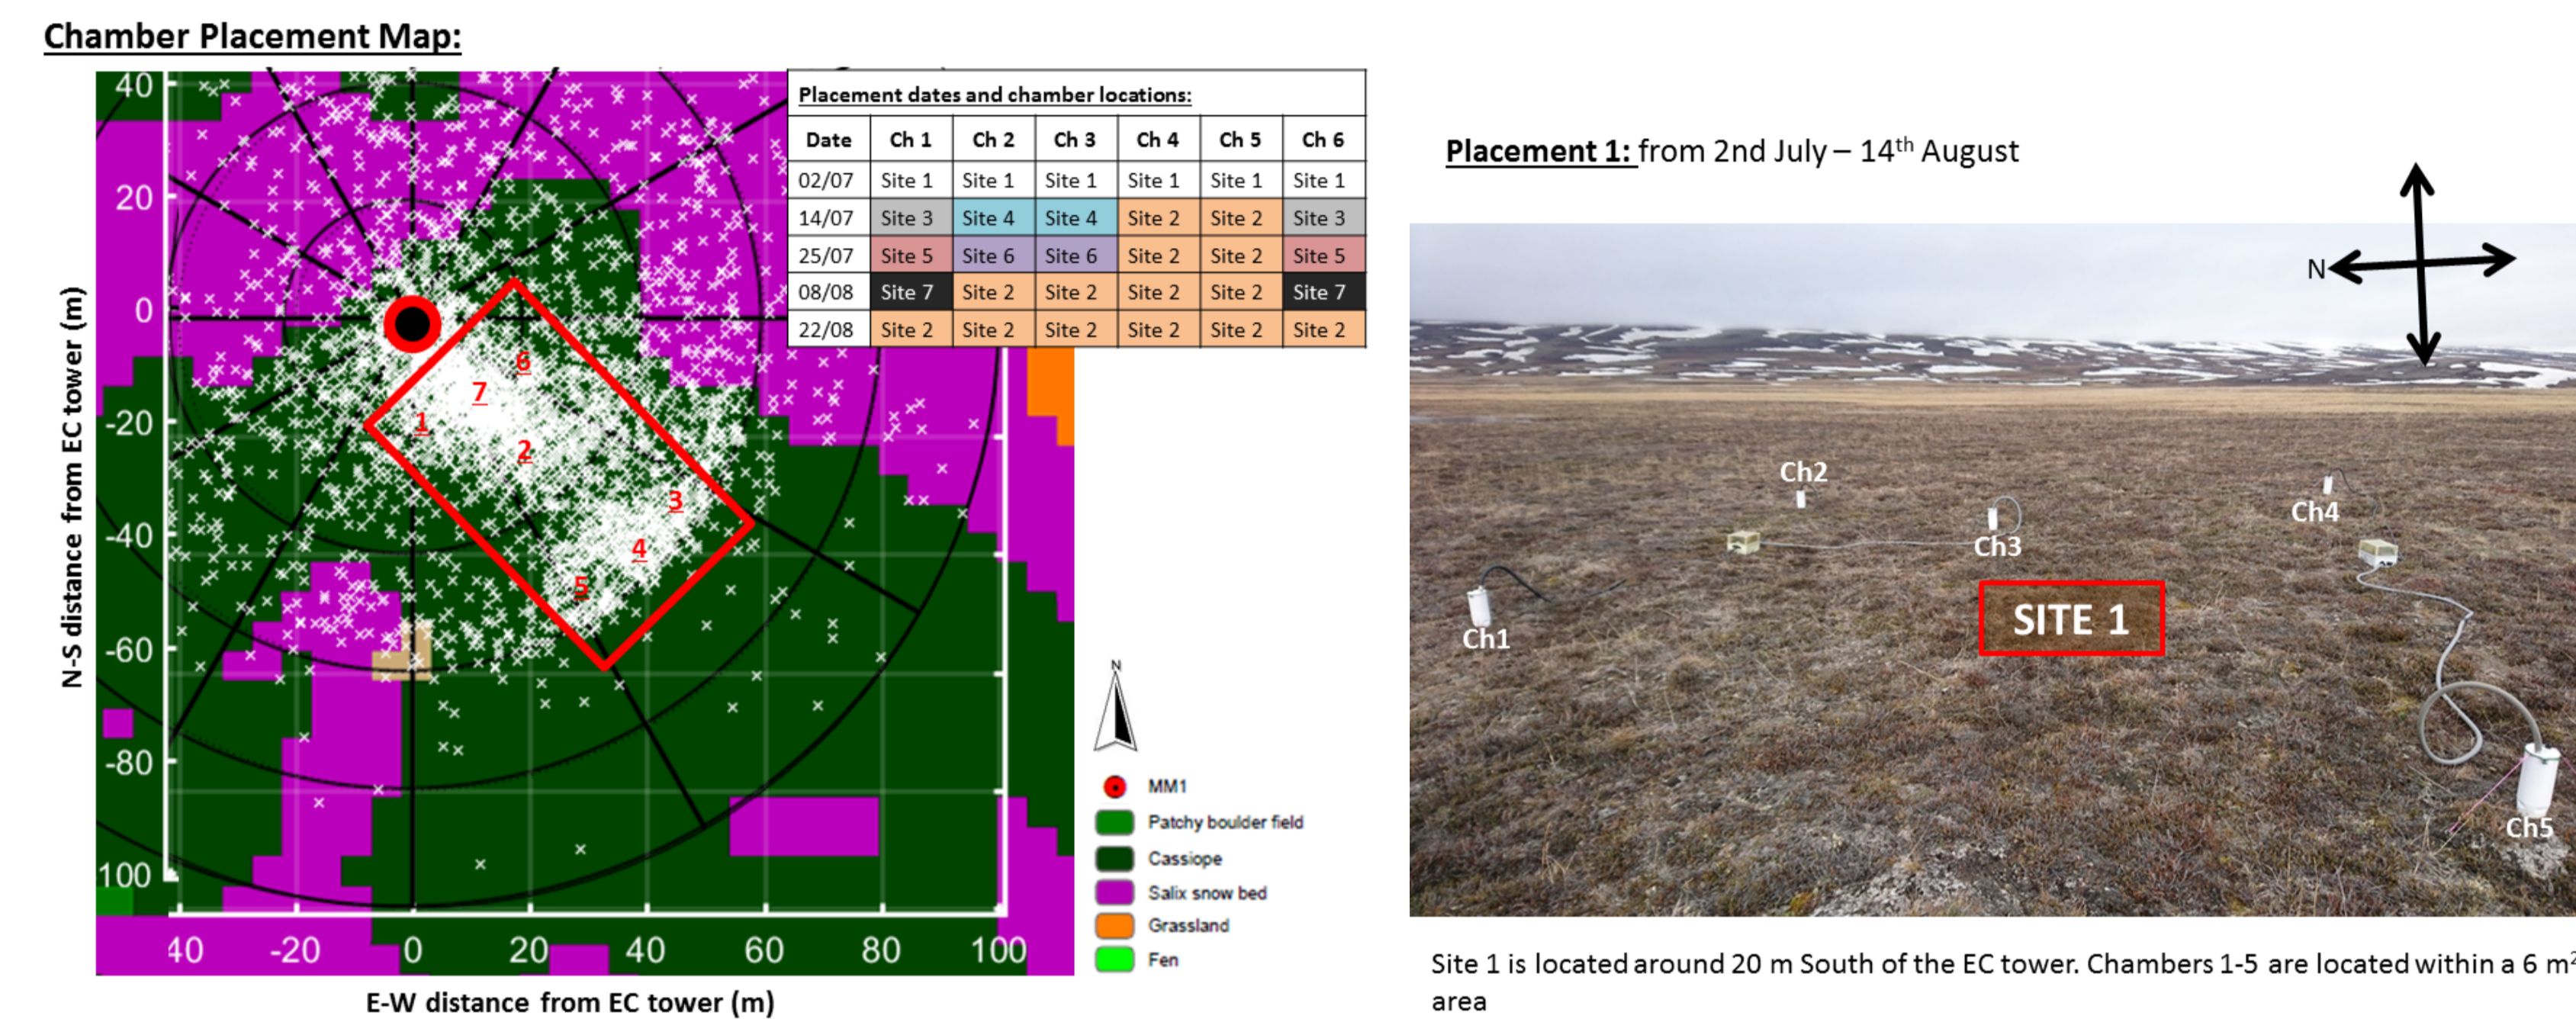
Chamber Placement Map:

Placement dates and chamber locations:

| Date | Ch 1 | Ch 2 | Ch 3 | Ch 4 | Ch 5 | Ch 6 |
|---|---|---|---|---|---|---|
| 02/07 | Site 1 | Site 1 | Site 1 | Site 1 | Site 1 | Site 1 |
| 14/07 | Site 3 | Site 4 | Site 4 | Site 2 | Site 2 | Site 3 |
| 25/07 | Site 5 | Site 6 | Site 6 | Site 2 | Site 2 | Site 5 |
| 08/08 | Site 7 | Site 2 | Site 2 | Site 2 | Site 2 | Site 7 |
| 22/08 | Site 2 | Site 2 | Site 2 | Site 2 | Site 2 | Site 2 |

40
20
0
-20
-40
-60
-80
100
N-S distance from EC tower (m)
40 -20 0 20 40 60 80 100
E-W distance from EC tower (m)
1 2 3 4 5 6 7
N
MM1
Patchy boulder field
Cassiope
Salix snow bed
Grassland
Fen

Placement 1: from 2nd July – 14th August

N

Ch1 Ch2 Ch3 Ch4 Ch5
SITE 1

Site 1 is located around 20 m South of the EC tower. Chambers 1-5 are located within a 6 m² area